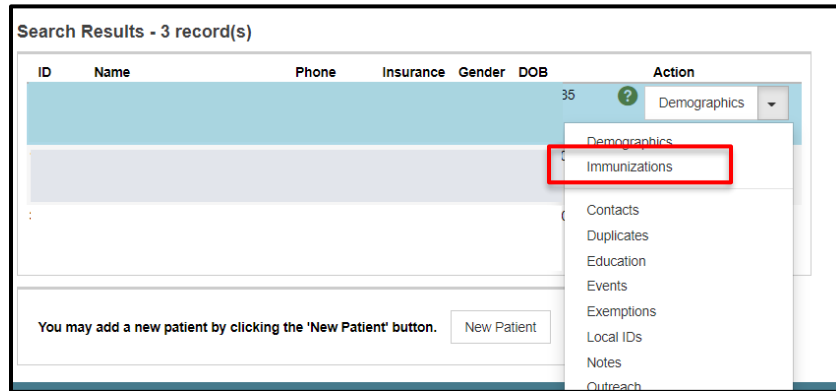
Search Results - 3 record(s)

| ID | Name | Phone | Insurance | Gender | DOB | Action |
|---|---|---|---|---|---|---|
| | | | | | 35 | ? Demographics |

Demographics
Immunizations
Contacts
Duplicates
Education
Events
Exemptions
Local IDs
Notes
Outreach

You may add a new patient by clicking the 'New Patient' button. New Patient